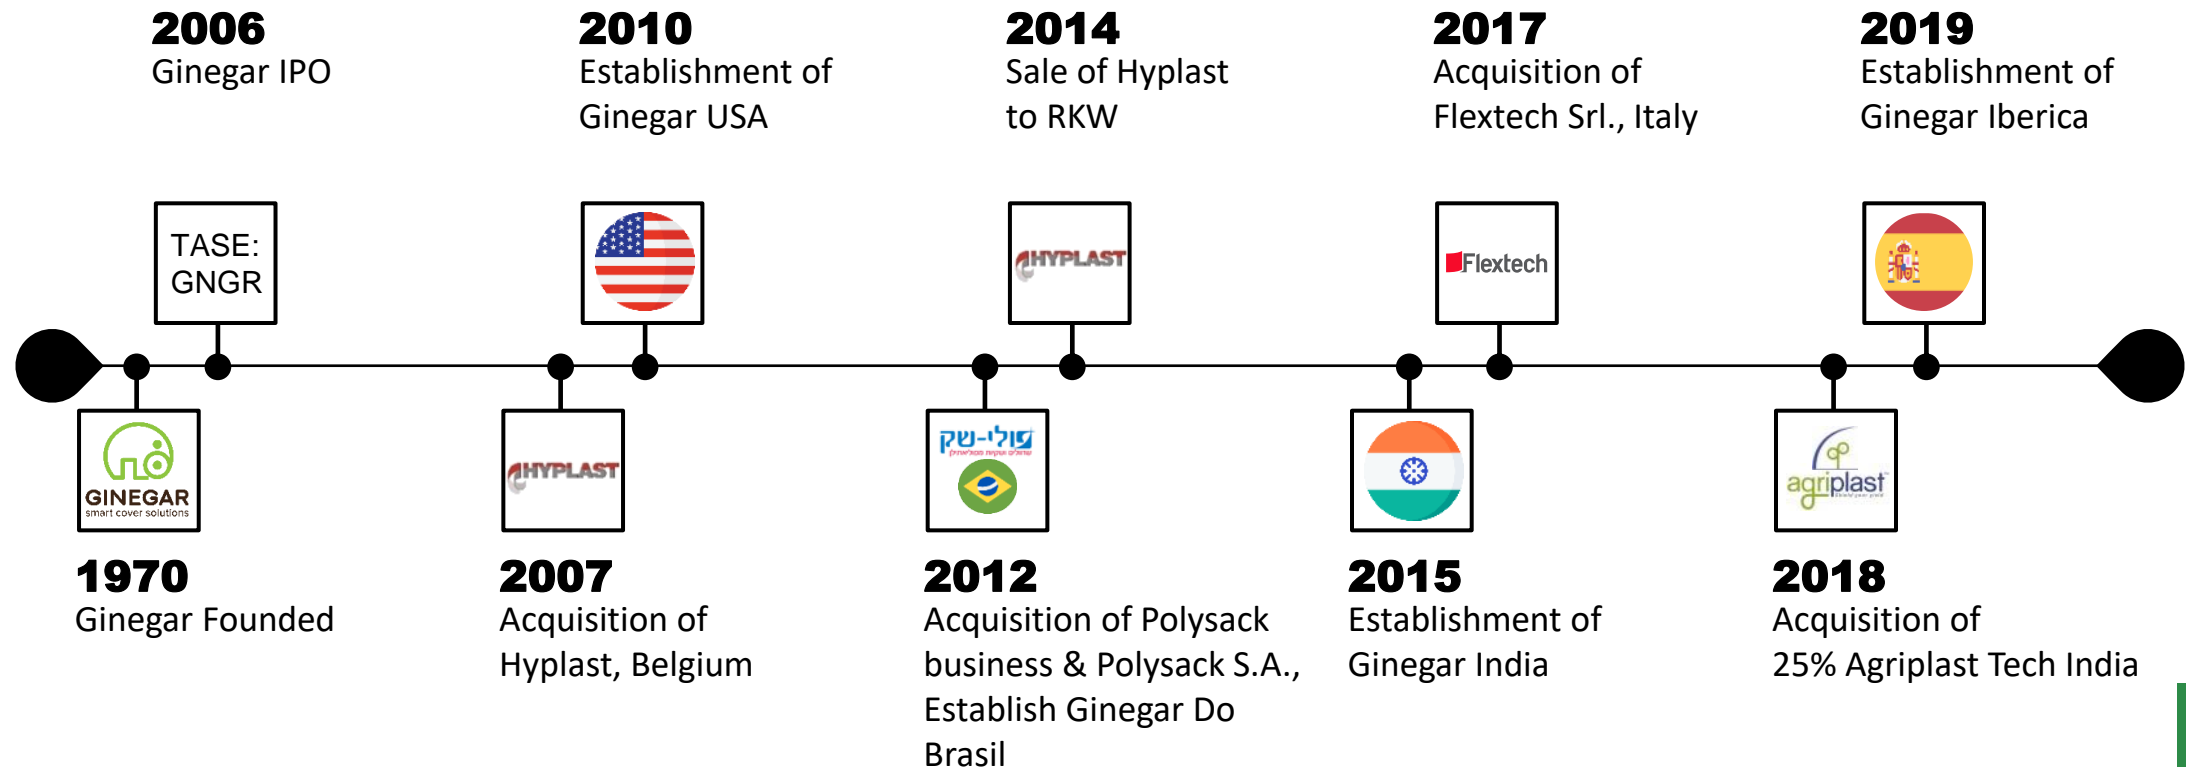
2006
Ginegar IPO

2010
Establishment of Ginegar USA

2014
Sale of Hyplast to RKW

2017
Acquisition of Flextech Srl., Italy

2019
Establishment of Ginegar Iberica

TASE: GNGR

HYPLAST

Flextech

GINEGAR
smart cover solutions

HYPLAST

פולי-שק

agriplast

1970
Ginegar Founded

2007
Acquisition of Hyplast, Belgium

2012
Acquisition of Polysack business & Polysack S.A., Establish Ginegar Do Brasil

2015
Establishment of Ginegar India

2018
Acquisition of 25% Agriplast Tech India